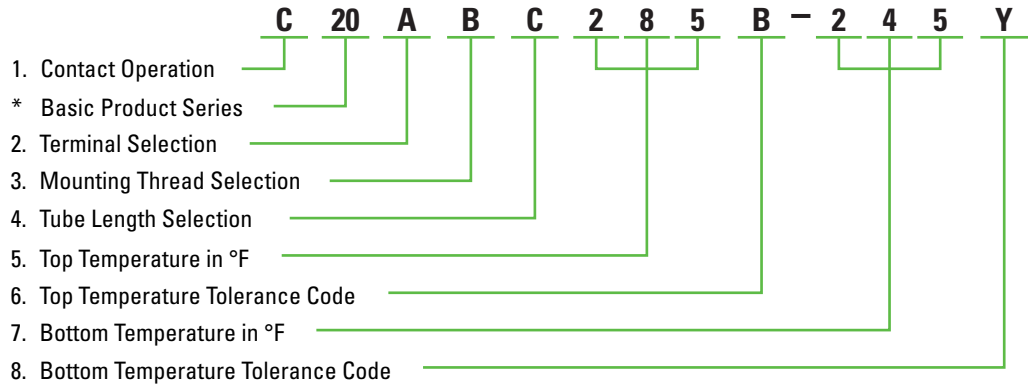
C 20 A B C 2 8 5 B – 2 4 5 Y

1. Contact Operation
* Basic Product Series
2. Terminal Selection
3. Mounting Thread Selection
4. Tube Length Selection
5. Top Temperature in °F
6. Top Temperature Tolerance Code
7. Bottom Temperature in °F
8. Bottom Temperature Tolerance Code